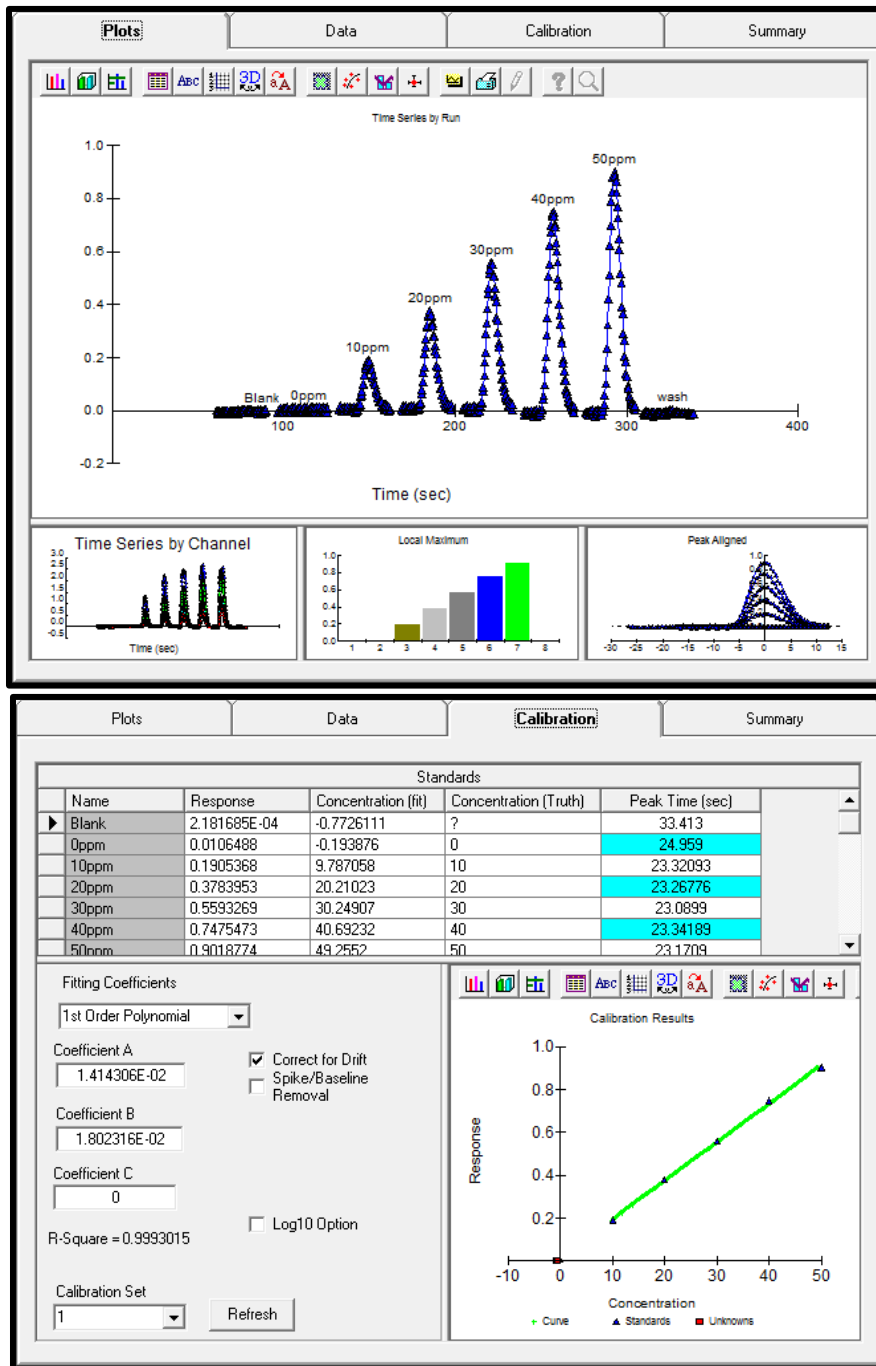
Plots | Data | Calibration | Summary

Time Series by Run

1.0
0.8
0.6
0.4
0.2
0.0
-0.2

Blank 0ppm 10ppm 20ppm 30ppm 40ppm 50ppm wash

100 200 300 400

Time (sec)

Time Series by Channel

3.0 2.5 2.0 1.5 1.0 0.5 0.0 -0.5

Time (sec)

Local Maximum

1.0 0.8 0.6 0.4 0.2 0.0

1 2 3 4 5 6 7 8

Peak Alligned

1.0

-30 -25 -20 -15 -10 -5 0 5 10 15

Plots | Data | Calibration | Summary

| Standards | | | | |
|---|---|---|---|---|
| Name | Response | Concentration (fit) | Concentration (Truth) | Peak Time (sec) |
| Blank | 2.181685E-04 | -0.7726111 | ? | 33.413 |
| 0ppm | 0.0106488 | -0.193876 | 0 | 24.959 |
| 10ppm | 0.1905368 | 9.787058 | 10 | 23.32093 |
| 20ppm | 0.3783953 | 20.21023 | 20 | 23.26776 |
| 30ppm | 0.5593269 | 30.24907 | 30 | 23.0899 |
| 40ppm | 0.7475473 | 40.69232 | 40 | 23.34189 |
| 50ppm | 0.9018774 | 49.2552 | 50 | 23.1709 |

Fitting Coefficients
1st Order Polynomial
Coefficient A
1.414306E-02
Coefficient B
1.802316E-02
Coefficient C
0
R-Square = 0.9993015
Correct for Drift
Spike/Baseline Removal
Log10 Option
Calibration Set
1
Refresh

Calibration Results

Response
1.0
0.8
0.6
0.4
0.2

-10 0 10 20 30 40 50

Concentration

Curve Standards Unknowns